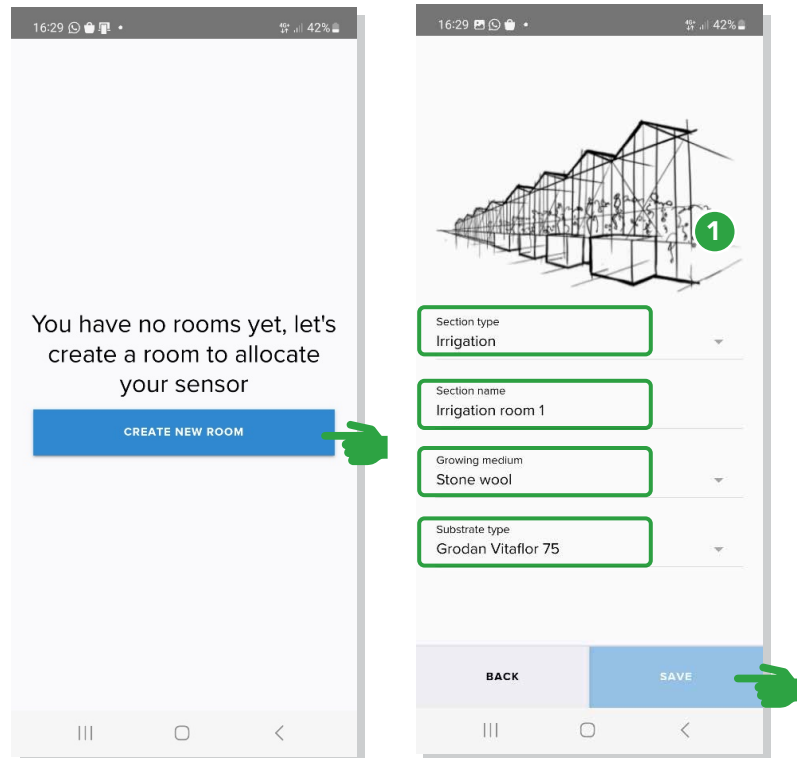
16:29 • 42%

You have no rooms yet, let's create a room to allocate your sensor

CREATE NEW ROOM

16:29 • 42%

1

Section type
Irrigation

Section name
Irrigation room 1

Growing medium
Stone wool

Substrate type
Grodan Vitaflor 75

BACK

SAVE